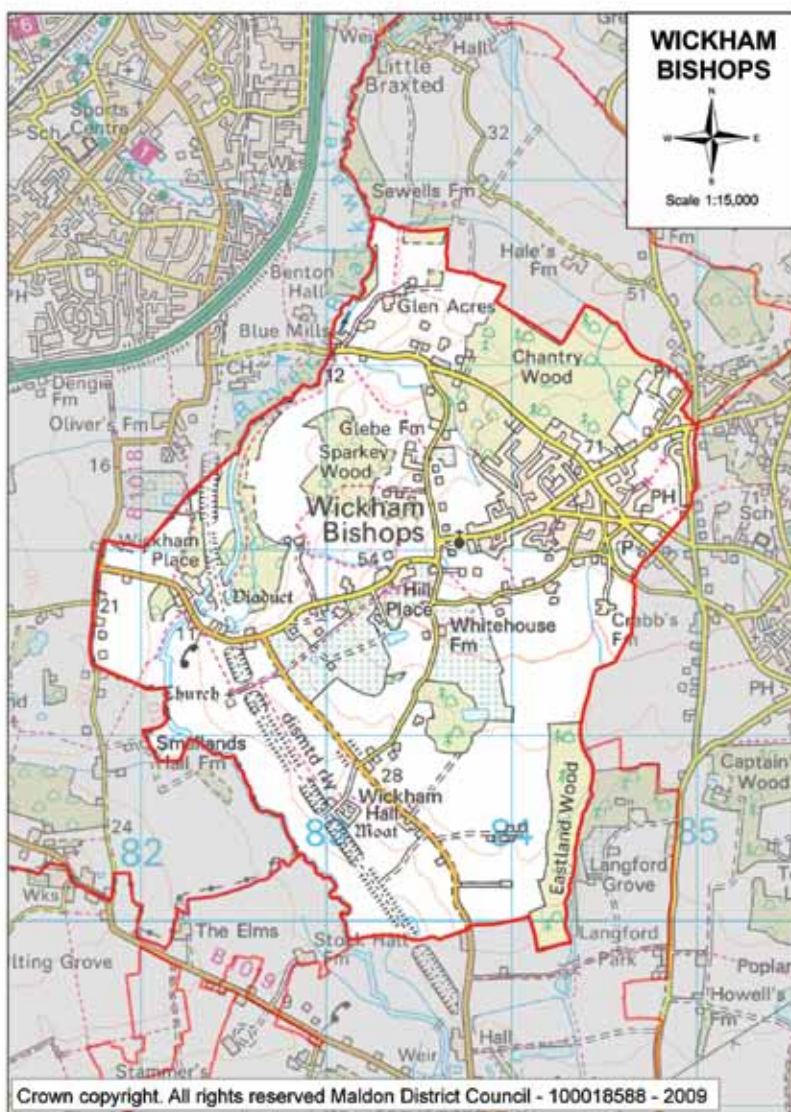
WICKHAM BISHOPS

N
W
E
S

Scale 1:15,000

Little Braxted
32
Sewells Fm
Hale's Fm
51
Sports Centre
Sch
Wks
23
PH
Benton Hall
Glen Acres
Blue Mills
Chantry Wood
CH
12
Dengie Fm
Oliver's Fm
Glebe Fm
16
B1018
Sparkey Wood
71
Wickham Bishops
PH
Sch
Wickham Place
54
P
21
Viaduct
Hill Place
Whitehouse Fm
Crabb's Fm
11
Church
PH
Smallands Hall Fm
dismtd rly
28
Eastland Wood
Captain's Wood
Wickham Hall
Moat
24
82
83
84
85
Langford Grove
Wks
The Elms
Stock Hall Fm
Langford Park
Poplar
lting Grove
B1019
Howell's Fm
Weir
Hall
Stammer's
Crown copyright. All rights reserved Maldon District Council - 100018588 - 2009